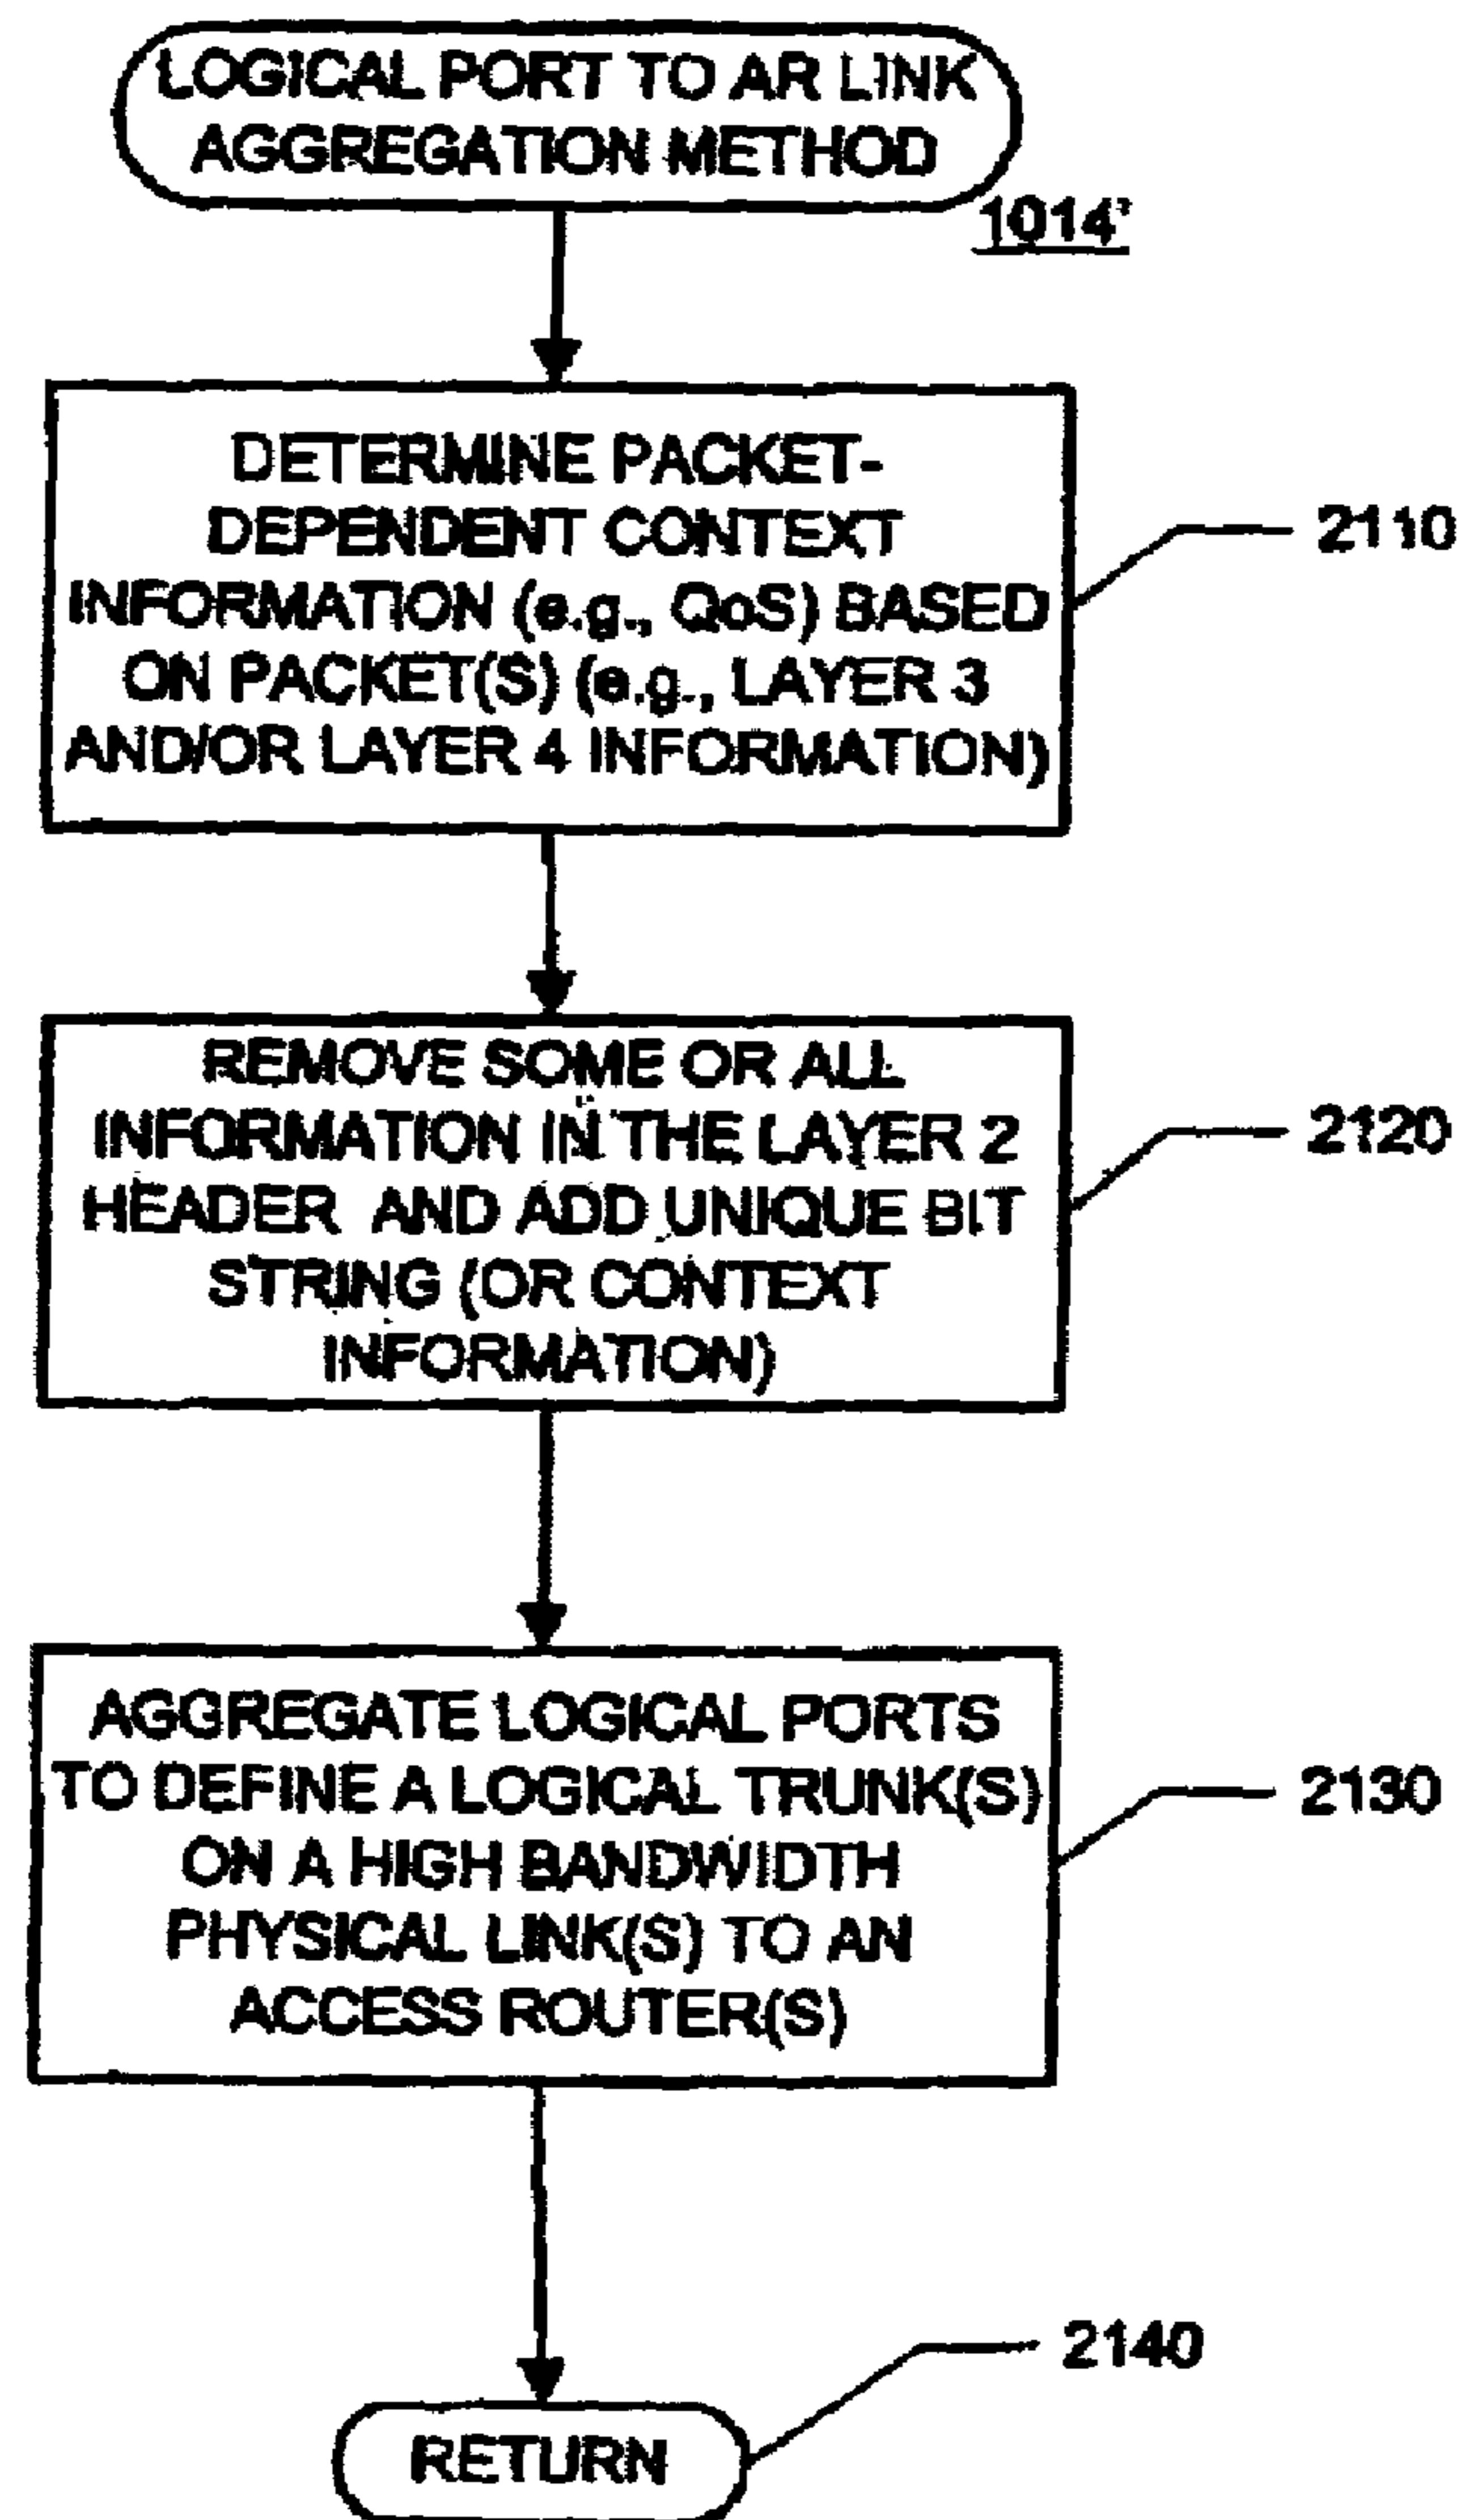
LOGICAL PORT TO AR LINK AGGREGATION METHOD

1014'

DETERMINE PACKET-DEPENDENT CONTEXT INFORMATION (e.g., QoS) BASED ON PACKET(S) (e.g., LAYER 3 AND/OR LAYER 4 INFORMATION)

2110

REMOVE SOME OR ALL INFORMATION IN THE LAYER 2 HEADER AND ADD UNIQUE BIT STRING (OR CONTEXT INFORMATION)

2120

AGGREGATE LOGICAL PORTS TO DEFINE A LOGICAL TRUNK(S) ON A HIGH BANDWIDTH PHYSICAL LINK(S) TO AN ACCESS ROUTER(S)

2130

2140

RETURN